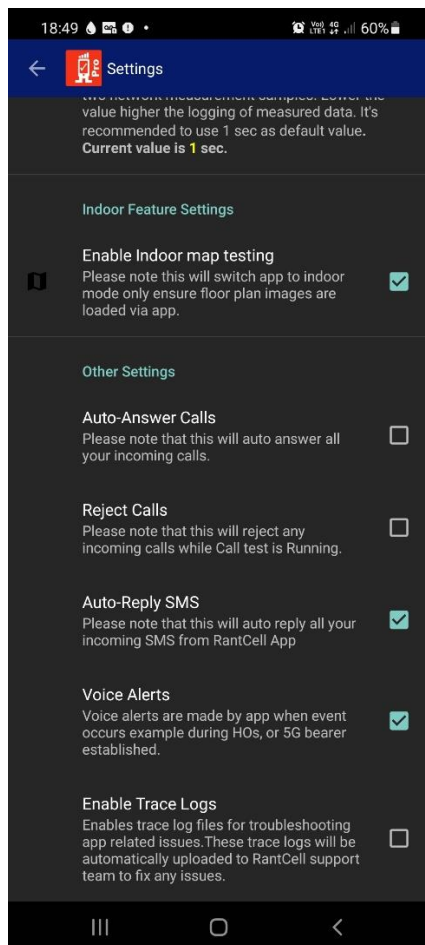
18:49 60%

Settings

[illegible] value higher the logging of measured data. It's recommended to use 1 sec as default value. Current value is 1 sec.

Indoor Feature Settings

Enable Indoor map testing
Please note this will switch app to indoor mode only ensure floor plan images are loaded via app.

Other Settings

Auto-Answer Calls
Please note that this will auto answer all your incoming calls.

Reject Calls
Please note that this will reject any incoming calls while Call test is Running.

Auto-Reply SMS
Please note that this will auto reply all your incoming SMS from RantCell App

Voice Alerts
Voice alerts are made by app when event occurs example during HOs, or 5G bearer established.

Enable Trace Logs
Enables trace log files for troubleshooting app related issues.These trace logs will be automatically uploaded to RantCell support team to fix any issues.